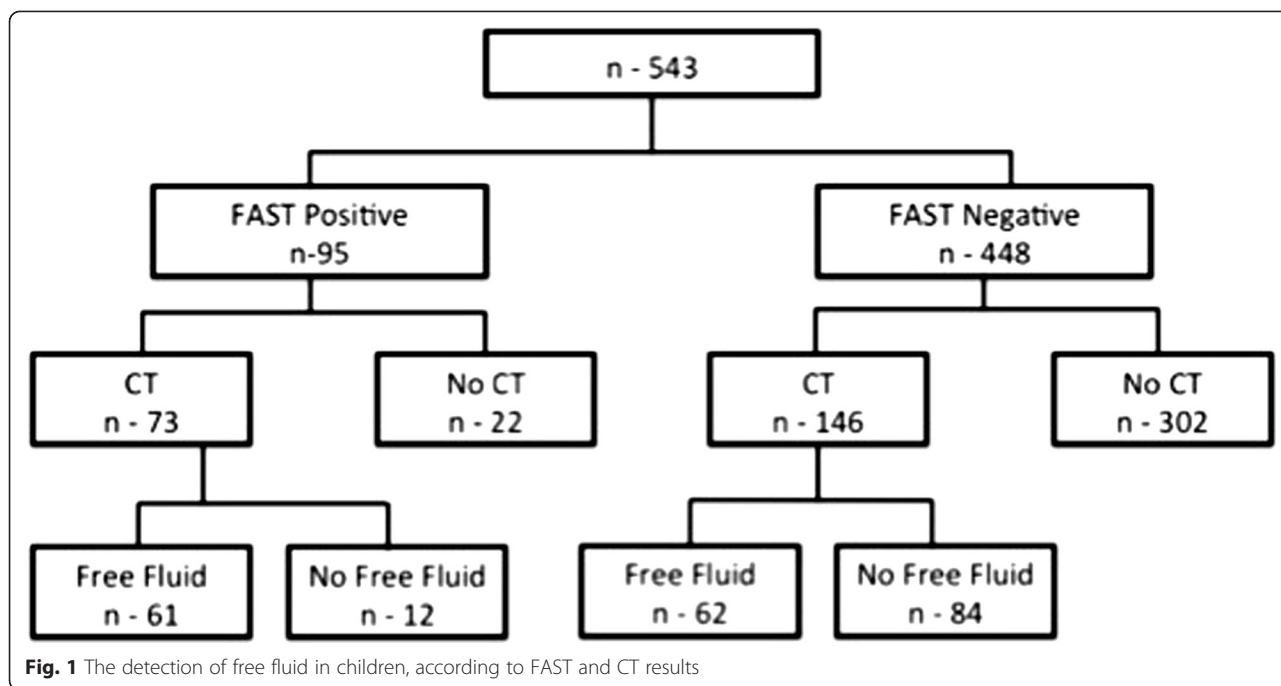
n - 543

FAST Positive
n-95

FAST Negative
n - 448

CT
n - 73

No CT
n - 22

CT
n - 146

No CT
n - 302

Free Fluid
n - 61

No Free Fluid
n - 12

Free Fluid
n - 62

No Free Fluid
n - 84

**Fig. 1** The detection of free fluid in children, according to FAST and CT results